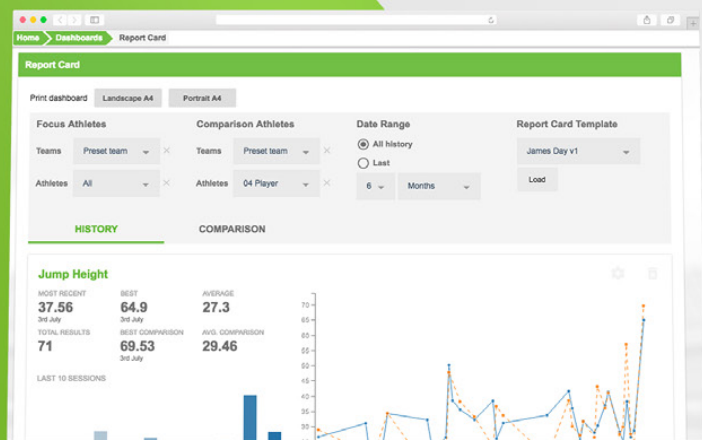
Home Dashboards Report Card

Report Card

Print dashboard Landscape A4 Portrait A4

Focus Athletes
Teams Preset team
Athletes All

Comparison Athletes
Teams Preset team
Athletes 04 Player

Date Range
All history
Last
6 Months

Report Card Template
James Day v1
Load

HISTORY COMPARISON

Jump Height

MOST RECENT
37.56
3rd July

BEST
64.9
3rd July

AVERAGE
27.3

TOTAL RESULTS
71

BEST COMPARISON
69.53
3rd July

AVG. COMPARISON
29.46

LAST 10 SESSIONS

70
65
60
55
50
45
40
35
30
25
20